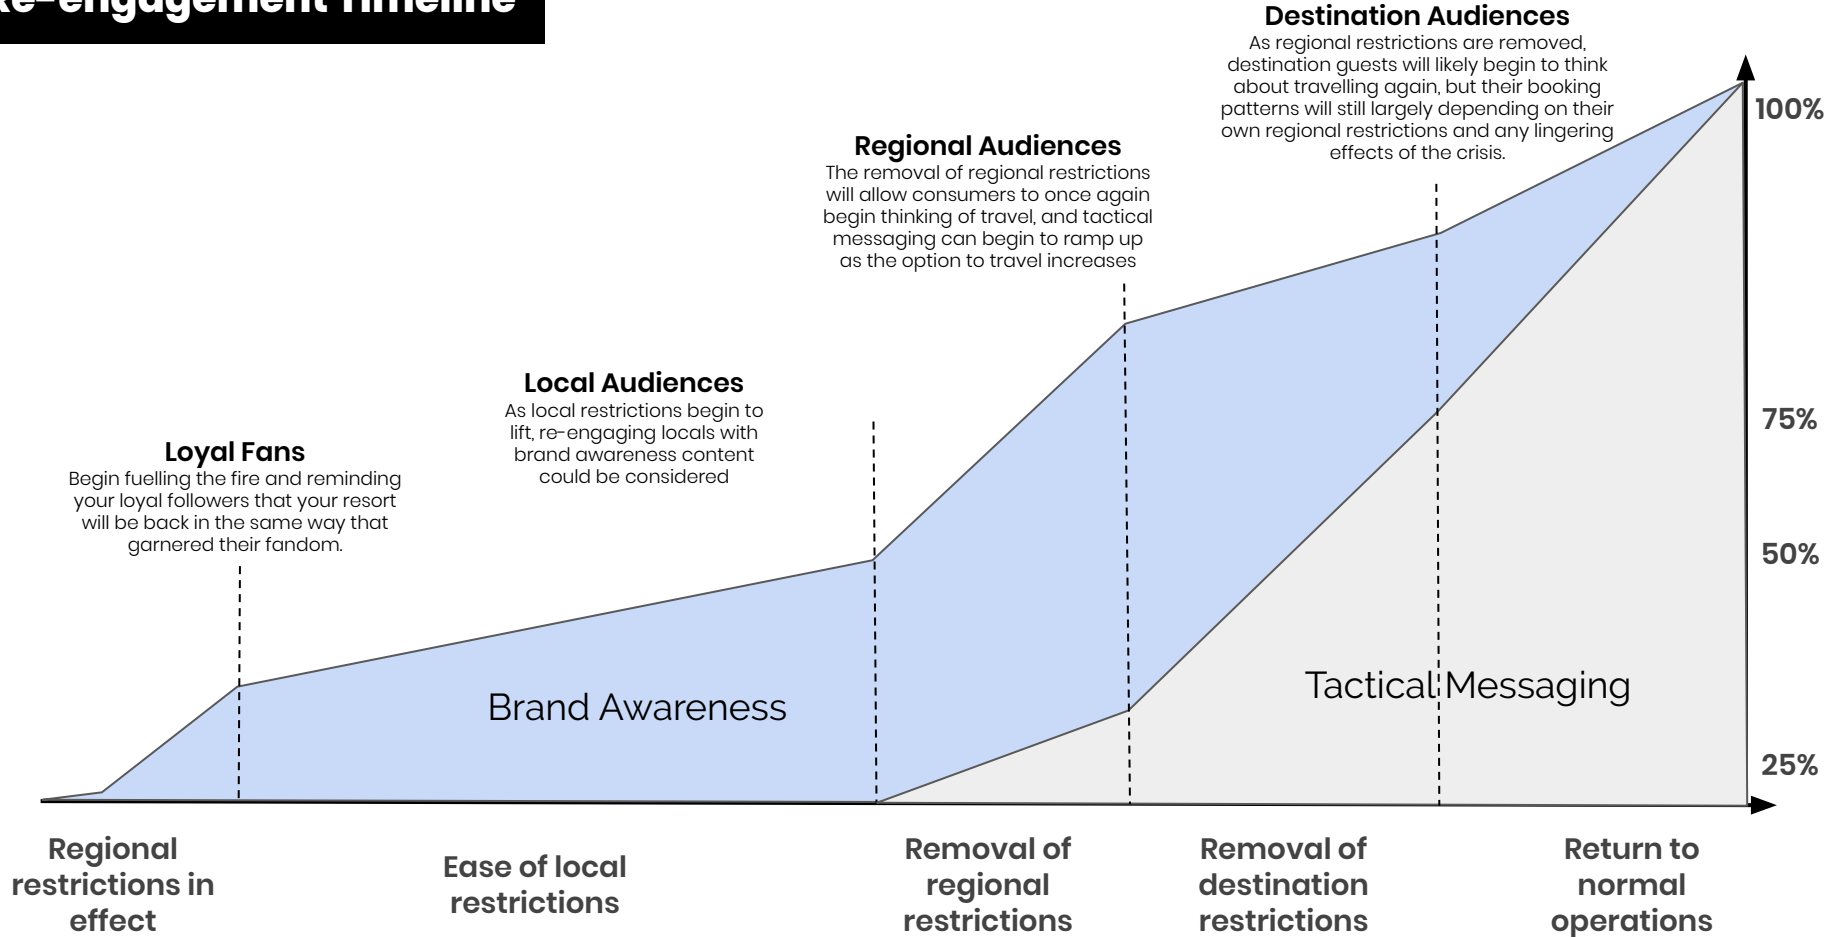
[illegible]e-engagement Timeline

Destination Audiences
As regional restrictions are removed, destination guests will likely begin to think about travelling again, but their booking patterns will still largely depending on their own regional restrictions and any lingering effects of the crisis.

Regional Audiences
The removal of regional restrictions will allow consumers to once again begin thinking of travel, and tactical messaging can begin to ramp up as the option to travel increases

Local Audiences
As local restrictions begin to lift, re-engaging locals with brand awareness content could be considered

Loyal Fans
Begin fuelling the fire and reminding your loyal followers that your resort will be back in the same way that garnered their fandom.

100%

75%

50%

25%

Brand Awareness

Tactical Messaging

Regional restrictions in effect

Ease of local restrictions

Removal of regional restrictions

Removal of destination restrictions

Return to normal operations